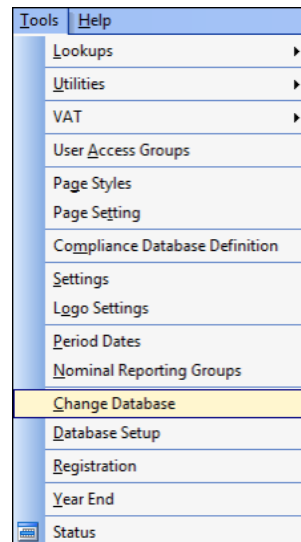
Tools Help
Lookups
Utilities
VAT
User Access Groups
Page Styles
Page Setting
Compliance Database Definition
Settings
Logo Settings
Period Dates
Nominal Reporting Groups
Change Database
Database Setup
Registration
Year End
Status